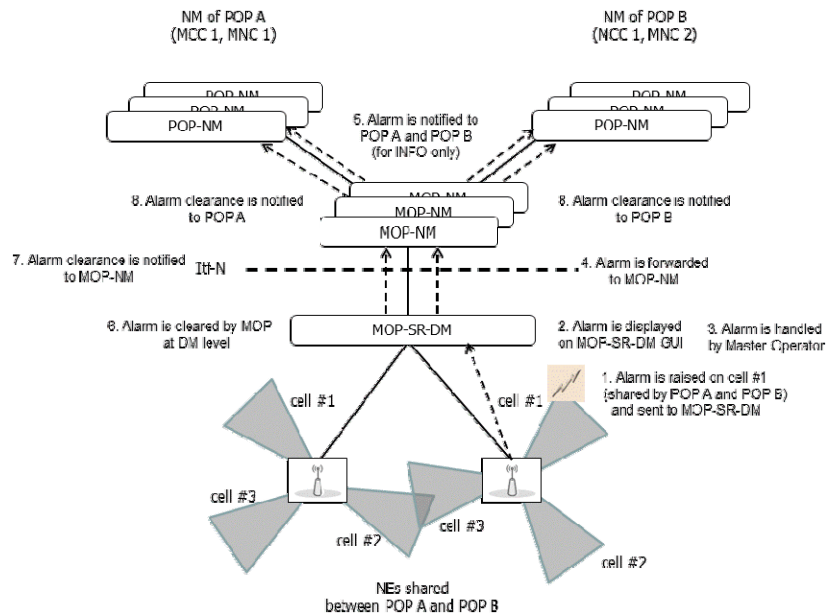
NM of POP A
(MCC 1, MNC 1)

NM of POP B
(MCC 1, MNC 2)

POP-NM
POP-NM
POP-NM

5. Alarm is notified to POP A and POP B (for INFO only)

POP-NM
POP-NM
POP-NM

8. Alarm clearance is notified to POP A

MOP-NM
MOP-NM
MOP-NM

8. Alarm clearance is notified to POP B

7. Alarm clearance is notified to MOP-NM

Itf-N

4. Alarm is forwarded to MOP-NM

6. Alarm is cleared by MOP at DM level

MOP-SR-DM

2. Alarm is displayed on MOP-SR-DM GUI

3. Alarm is handled by Master Operator

cell #1

cell #1

1. Alarm is raised on cell #1 (shared by POP A and POP B) and sent to MOP-SR-DM

cell #3

cell #2

cell #3

cell #2

NEs shared between POP A and POP B